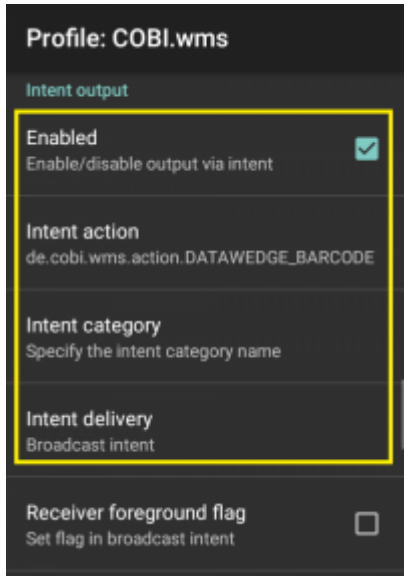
Profile: COBI.wms

Intent output

Enabled
Enable/disable output via intent

Intent action
de.cobi.wms.action.DATAWEDGE_BARCODE

Intent category
Specify the intent category name

Intent delivery
Broadcast intent

Receiver foreground flag
Set flag in broadcast intent